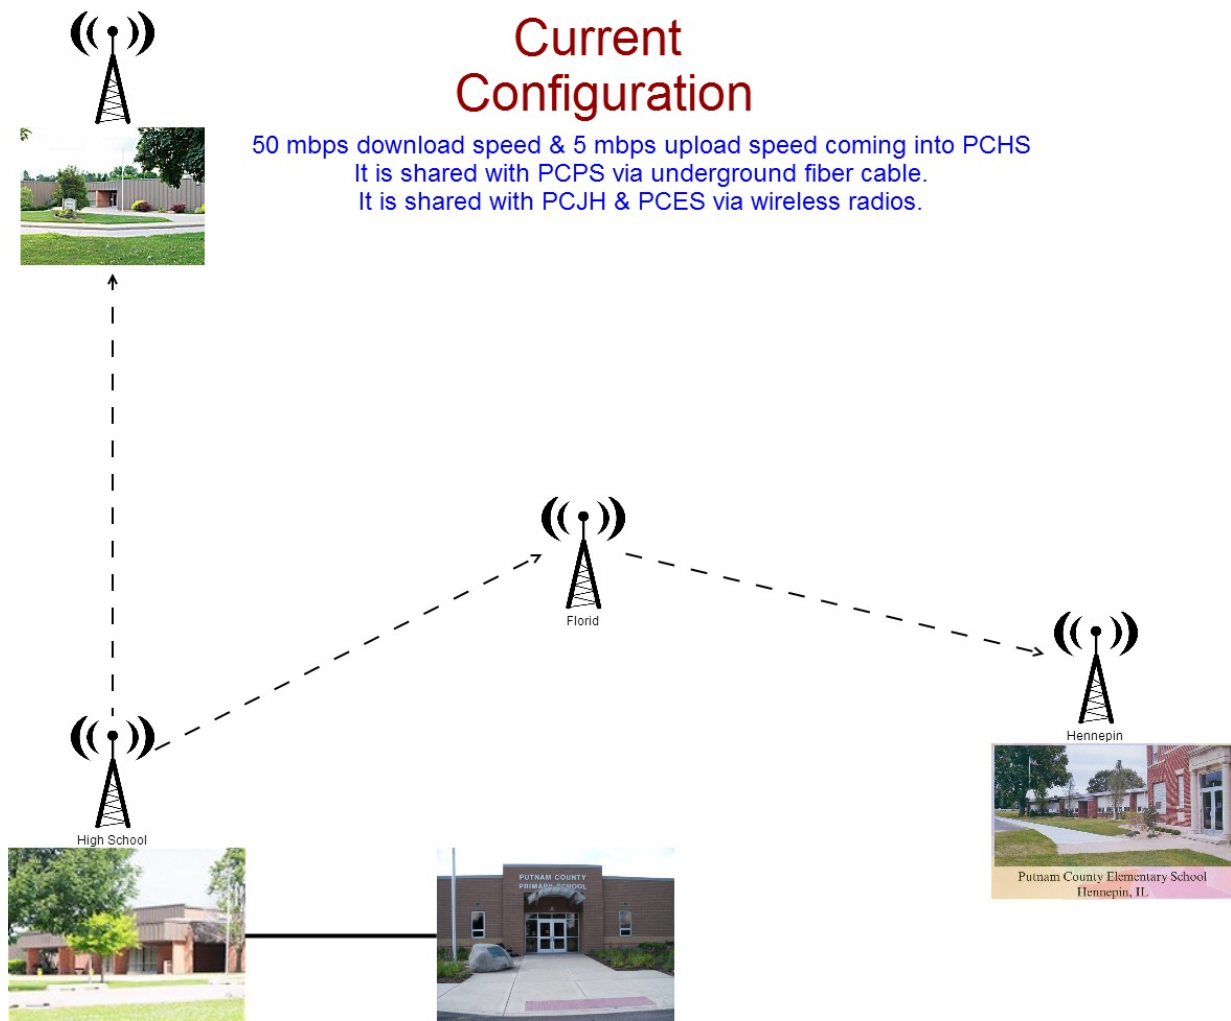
Current Configuration

50 mbps download speed & 5 mbps upload speed coming into PCHS
It is shared with PCPS via underground fiber cable.
It is shared with PCJH & PCES via wireless radios.

Florid

Hennepin

High School

PUTNAM COUNTY PRIMARY SCHOOL

Putnam County Elementary School
Hennepin, IL